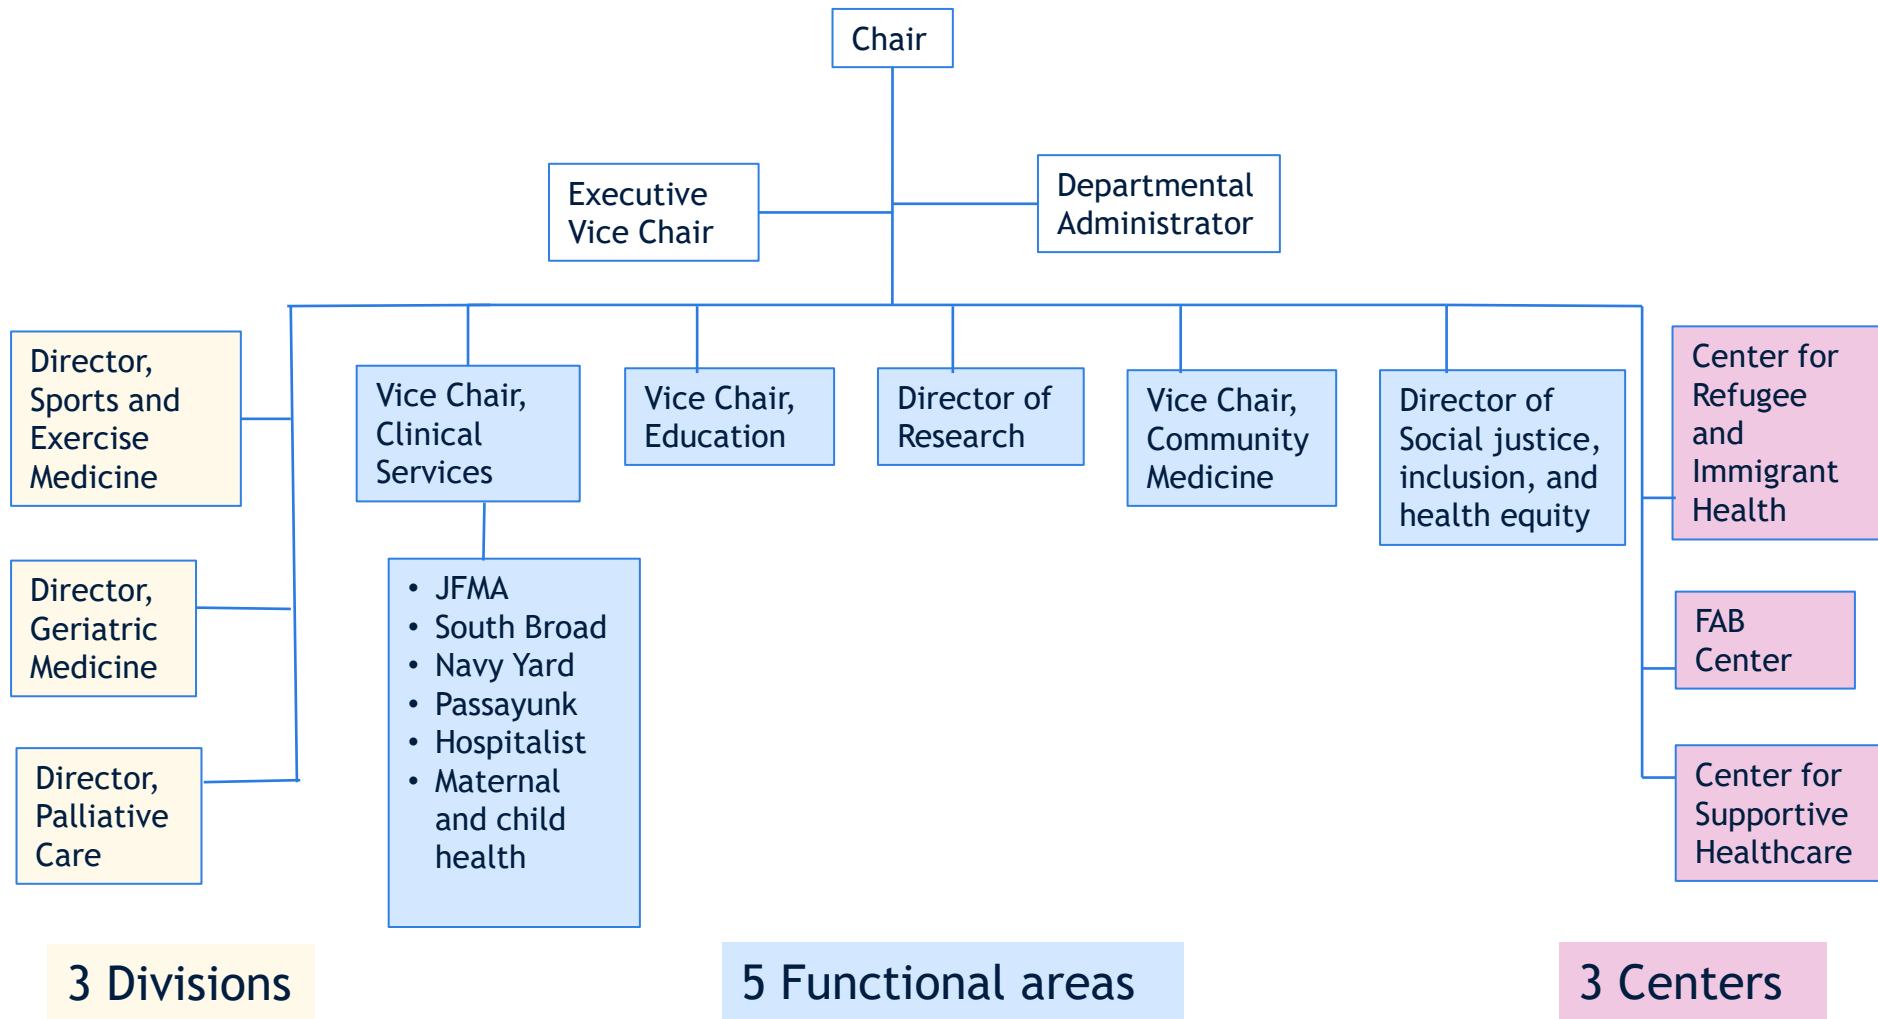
Chair

Executive Vice Chair

Departmental Administrator

Director, Sports and Exercise Medicine

Director, Geriatric Medicine

Director, Palliative Care

Vice Chair, Clinical Services

- JFMA
- South Broad
- Navy Yard
- Passayunk
- Hospitalist
- Maternal and child health

Vice Chair, Education

Director of Research

Vice Chair, Community Medicine

Director of Social justice, inclusion, and health equity

Center for Refugee and Immigrant Health

FAB Center

Center for Supportive Healthcare

3 Divisions

5 Functional areas

3 Centers